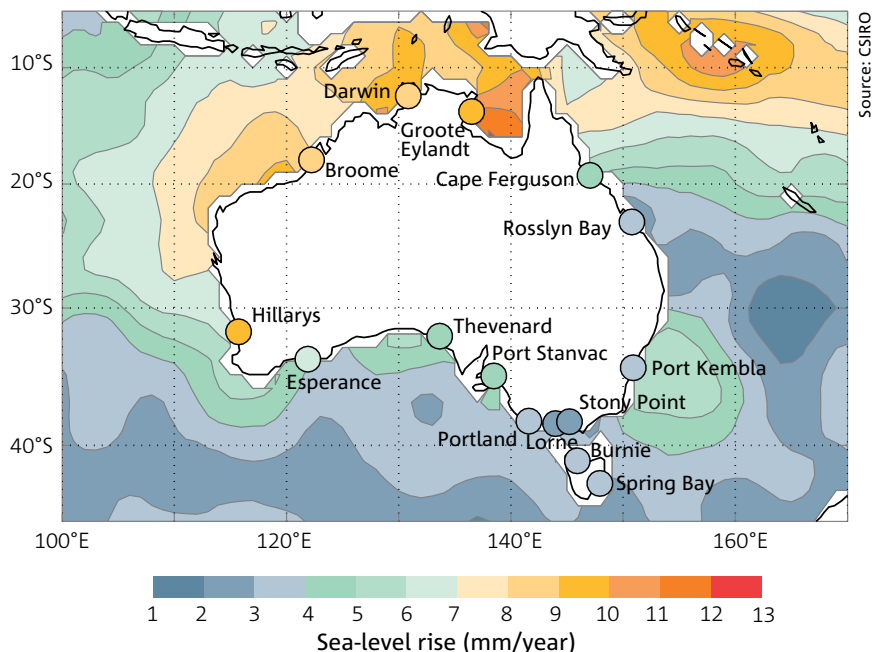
Source: CSIRO

10°S
20°S
30°S
40°S

Darwin
Groote Eylandt
Broome
Cape Ferguson
Rosslyn Bay
Hillarys
Thevenard
Esperance
Port Stanvac
Port Kembla
Stony Point
Portland
Lorne
Burnie
Spring Bay

100°E
120°E
140°E
160°E

1 2 3 4 5 6 7 8 9 10 11 12 13
Sea-level rise (mm/year)